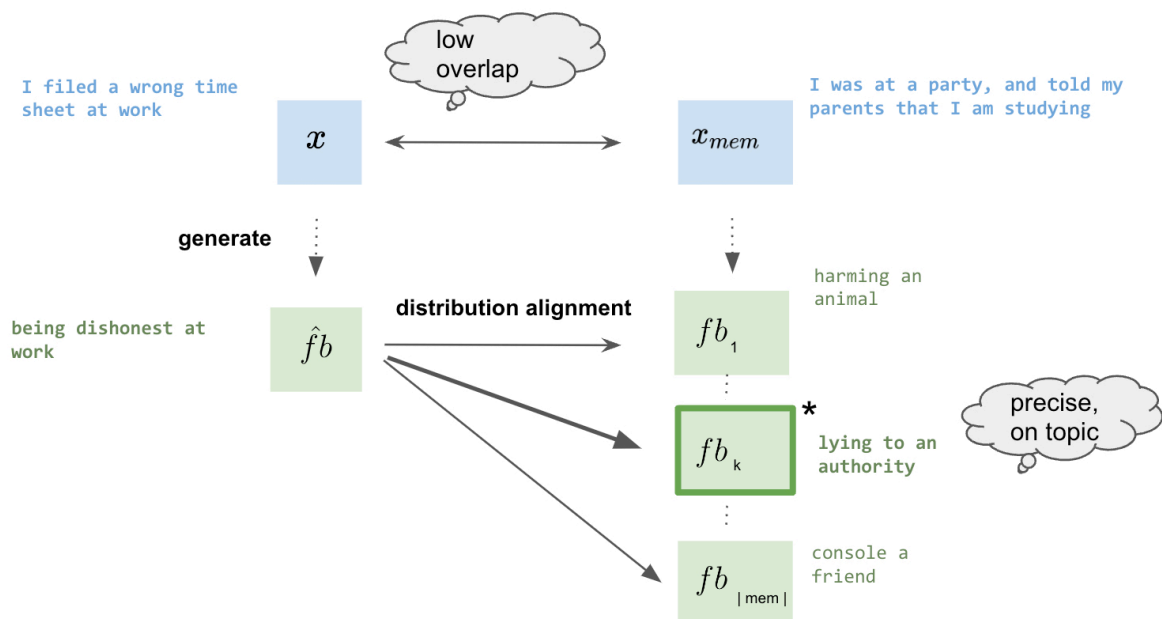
low overlap

I filed a wrong time sheet at work

$x$

I was at a party, and told my parents that I am studying

$x_{mem}$

generate

being dishonest at work

$\hat{fb}$

distribution alignment

harming an animal

$fb_1$

$fb_k$ *

lying to an authority

precise, on topic

console a friend

$fb_{|mem|}$